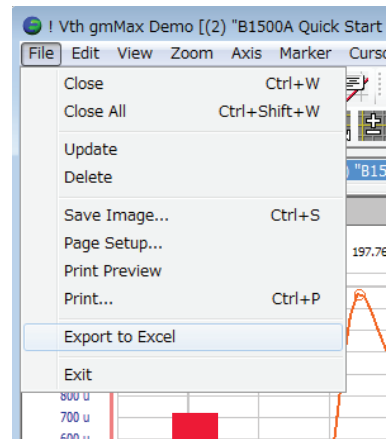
! Vth gmMax Demo [(2) "B1500A Quick Start

File Edit View Zoom Axis Marker Curso

Close Ctrl+W
Close All Ctrl+Shift+W

Update
Delete

Save Image... Ctrl+S
Page Setup...
Print Preview
Print... Ctrl+P

Export to Excel

Exit

) "B15

197.76

800 u
700 u
600 u